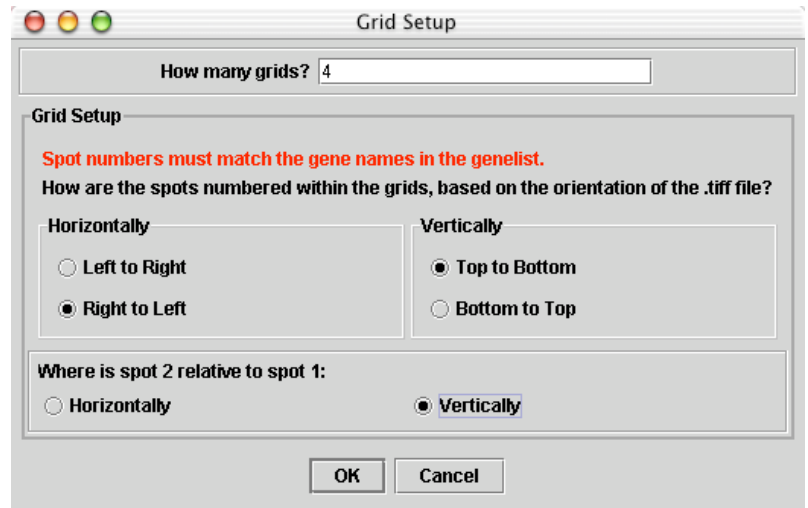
Grid Setup

How many grids? 4

Grid Setup

Spot numbers must match the gene names in the genelist.

How are the spots numbered within the grids, based on the orientation of the .tiff file?

Horizontally

Left to Right

Right to Left

Vertically

Top to Bottom

Bottom to Top

Where is spot 2 relative to spot 1:

Horizontally

Vertically

OK

Cancel